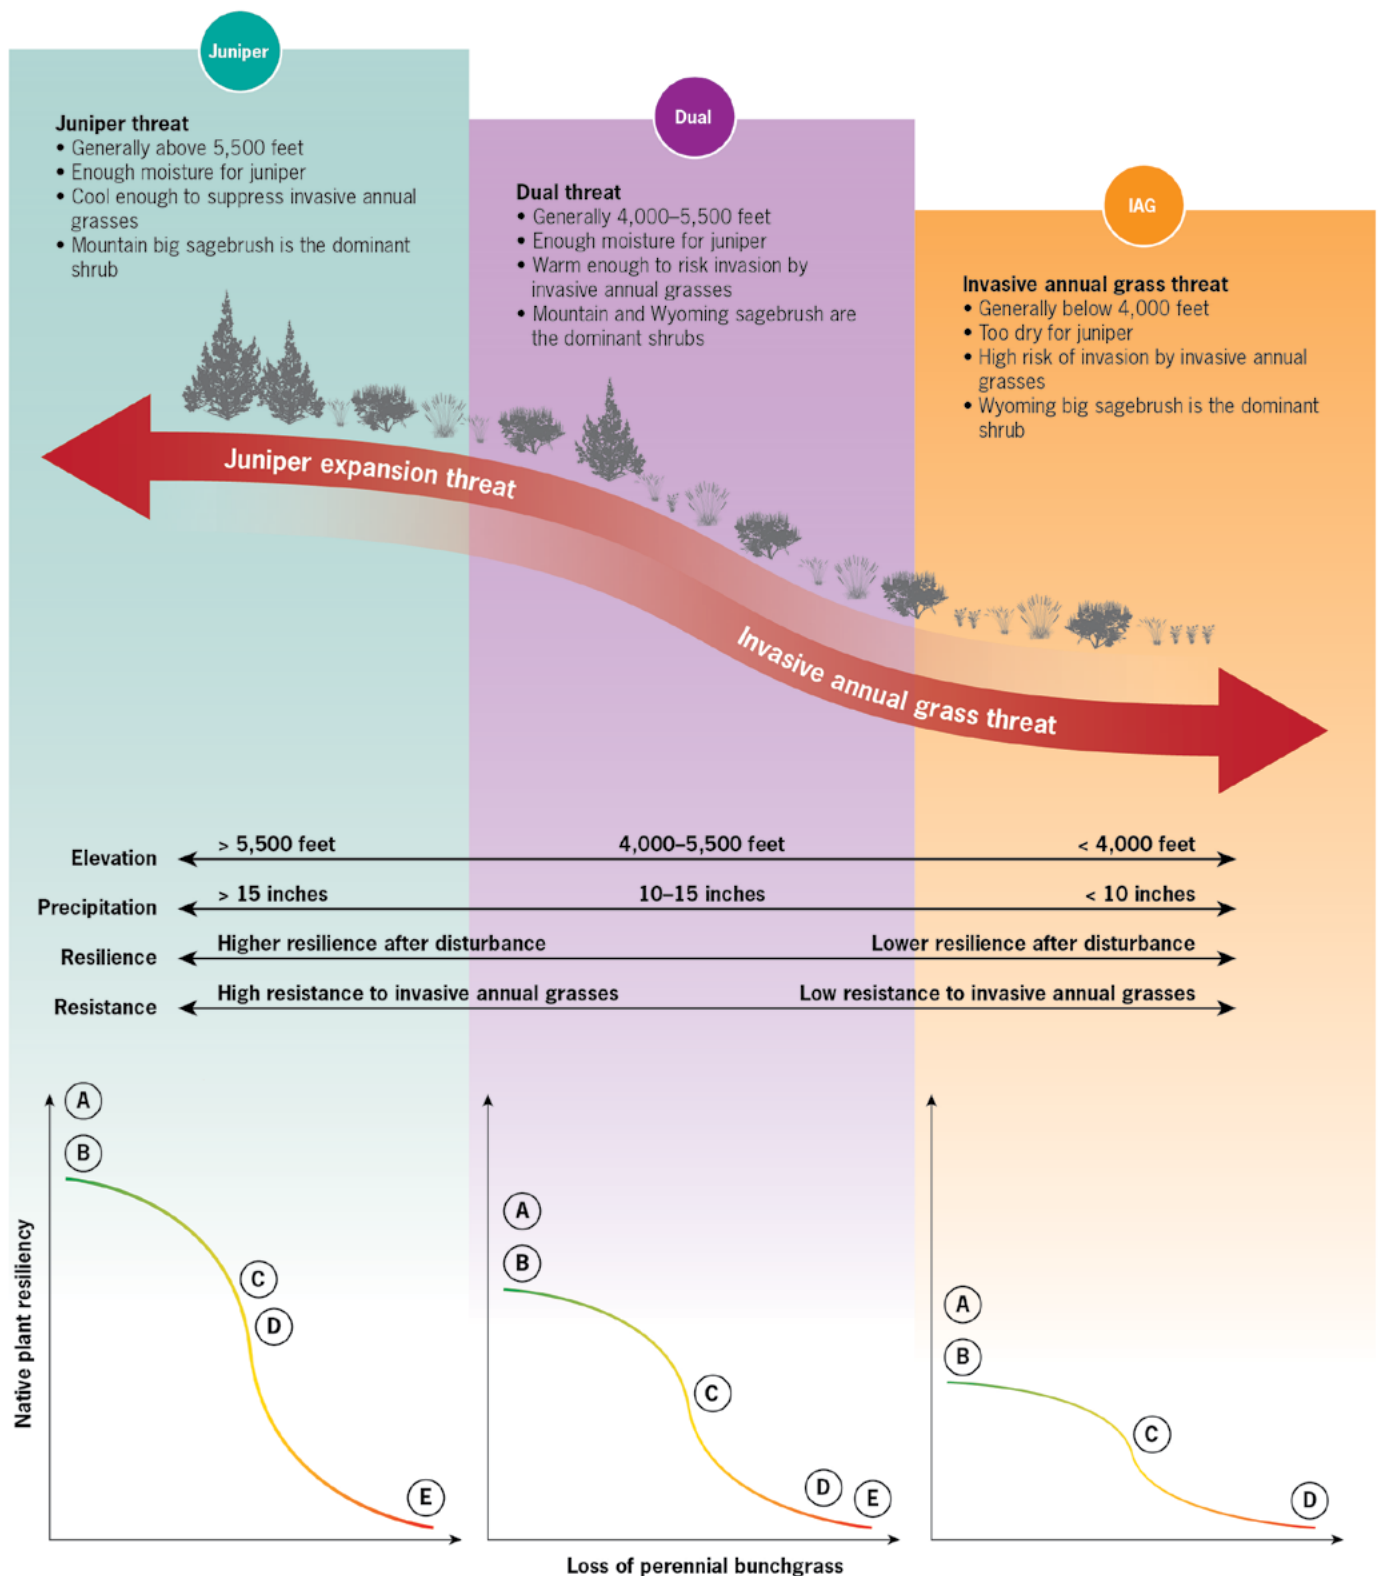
Juniper

Juniper threat
• Generally above 5,500 feet
• Enough moisture for juniper
• Cool enough to suppress invasive annual grasses
• Mountain big sagebrush is the dominant shrub

Dual

Dual threat
• Generally 4,000–5,500 feet
• Enough moisture for juniper
• Warm enough to risk invasion by invasive annual grasses
• Mountain and Wyoming sagebrush are the dominant shrubs

IAG

Invasive annual grass threat
• Generally below 4,000 feet
• Too dry for juniper
• High risk of invasion by invasive annual grasses
• Wyoming big sagebrush is the dominant shrub

Juniper expansion threat

Invasive annual grass threat

Elevation > 5,500 feet 4,000–5,500 feet < 4,000 feet

Precipitation > 15 inches 10–15 inches < 10 inches

Resilience Higher resilience after disturbance Lower resilience after disturbance

Resistance High resistance to invasive annual grasses Low resistance to invasive annual grasses

Native plant resiliency

A B C D E

A B C D E

A B C D

Loss of perennial bunchgrass